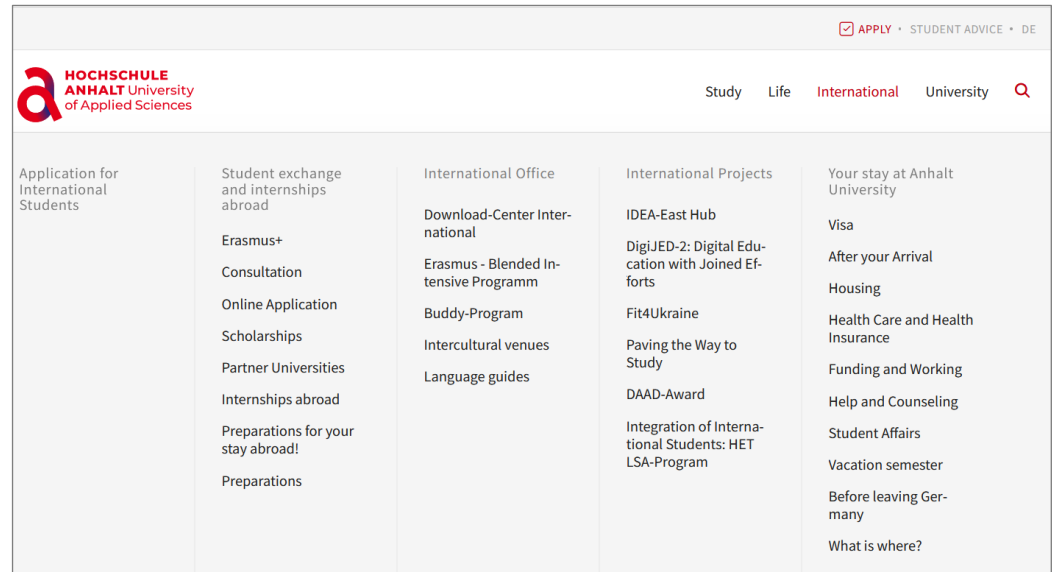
APPLY • STUDENT ADVICE • DE

HOCHSCHULE ANHALT University of Applied Sciences

Study Life International University

Application for International Students

Student exchange and internships abroad

Erasmus+

Consultation

Online Application

Scholarships

Partner Universities

Internships abroad

Preparations for your stay abroad!

Preparations

International Office

Download-Center International

Erasmus - Blended Intensive Programm

Buddy-Program

Intercultural venues

Language guides

International Projects

IDEA-East Hub

DigiJED-2: Digital Education with Joined Efforts

Fit4Ukraine

Paving the Way to Study

DAAD-Award

Integration of International Students: HET LSA-Program

Your stay at Anhalt University

Visa

After your Arrival

Housing

Health Care and Health Insurance

Funding and Working

Help and Counseling

Student Affairs

Vacation semester

Before leaving Germany

What is where?